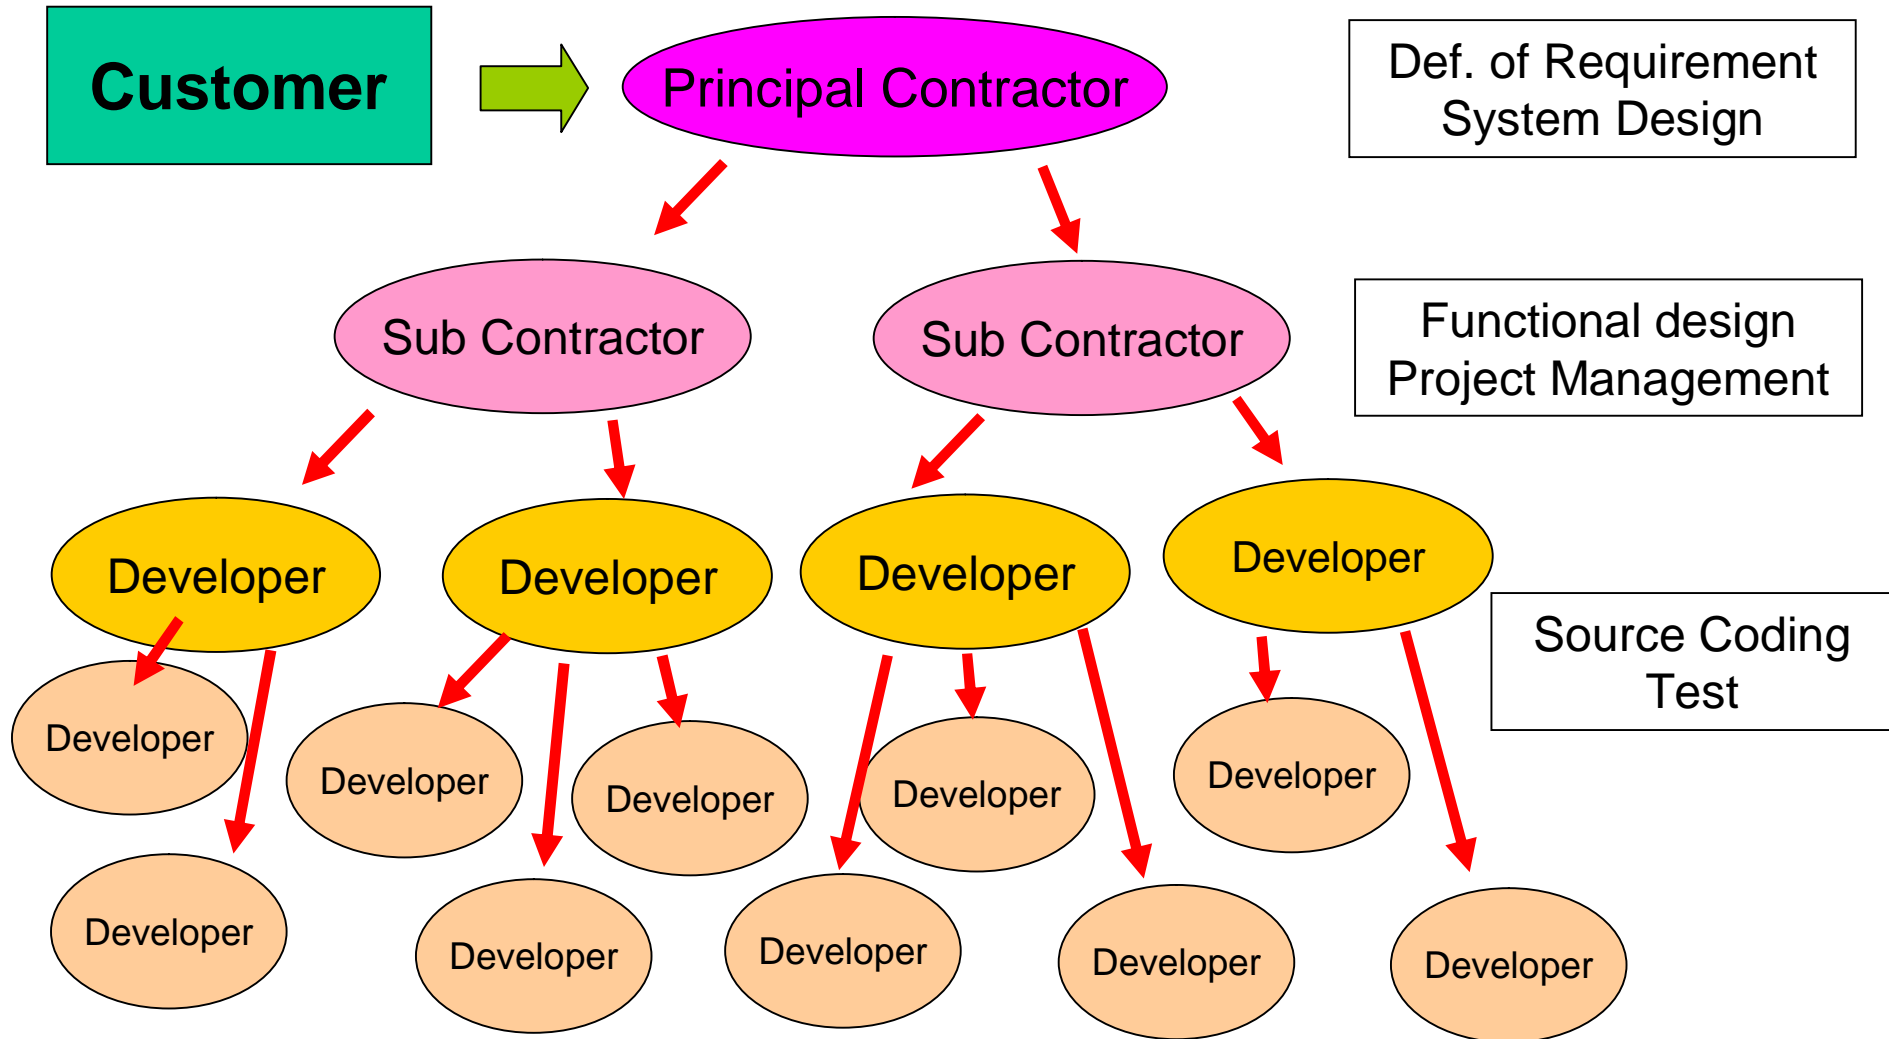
Customer

Principal Contractor

Def. of Requirement
System Design

Sub Contractor

Sub Contractor

Functional design
Project Management

Developer

Developer

Developer

Developer

Source Coding
Test

Developer

Developer

Developer

Developer

Developer

Developer

Developer

Developer

Developer

Developer